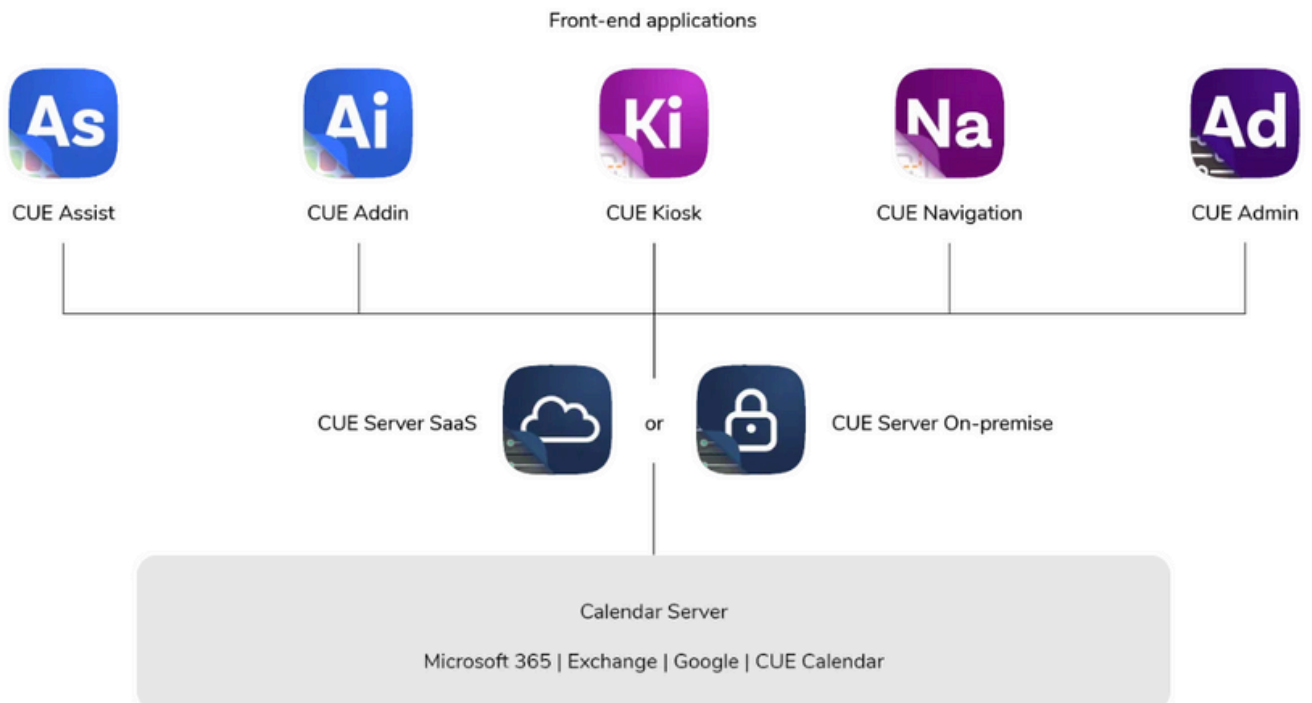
Front-end applications

As
CUE Assist

Ai
CUE Addin

Ki
CUE Kiosk

Na
CUE Navigation

Ad
CUE Admin

CUE Server SaaS

or

CUE Server On-premise

Calendar Server

Microsoft 365 | Exchange | Google | CUE Calendar